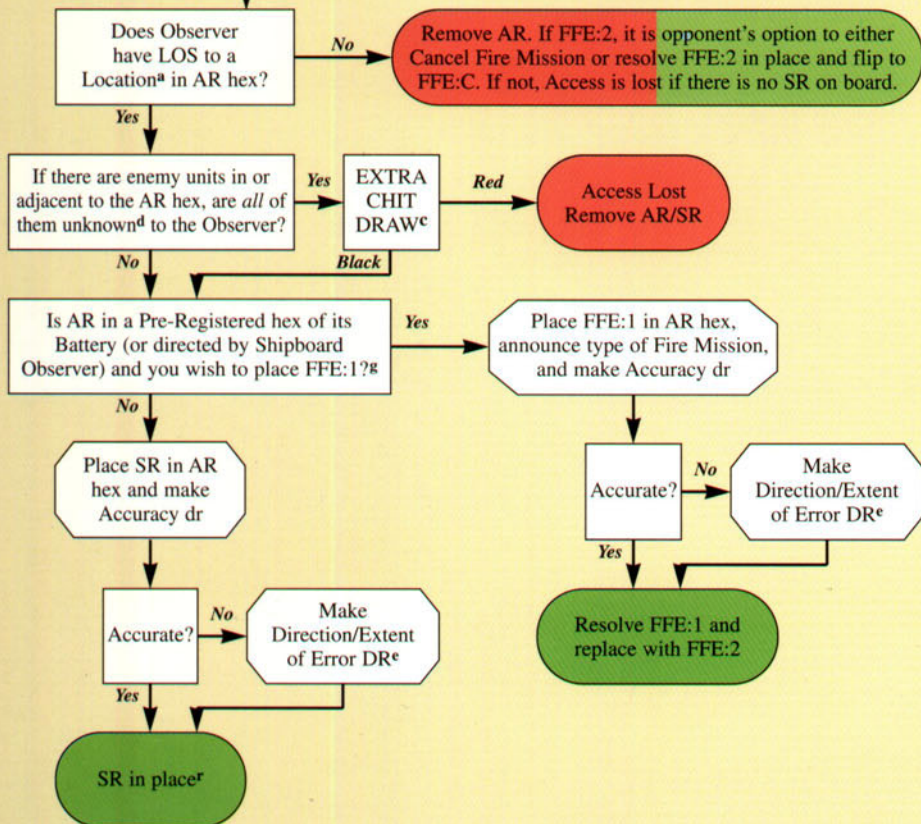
Does Observer have LOS to a Location$^{a}$ in AR hex?

No

Remove AR. If FFE:2, it is opponent's option to either Cancel Fire Mission or resolve FFE:2 in place and flip to FFE:C. If not, Access is lost if there is no SR on board.

Yes

If there are enemy units in or adjacent to the AR hex, are *all* of them unknown$^{d}$ to the Observer?

Yes

EXTRA CHIT DRAW$^{c}$

Red

Access Lost Remove AR/SR

No

Black

Is AR in a Pre-Registered hex of its Battery (or directed by Shipboard Observer) and you wish to place FFE:1?$^{g}$

Yes

Place FFE:1 in AR hex, announce type of Fire Mission, and make Accuracy dr

No

Place SR in AR hex and make Accuracy dr

Accurate?

No

Make Direction/Extent of Error DR$^{e}$

Yes

Resolve FFE:1 and replace with FFE:2

Accurate?

No

Make Direction/Extent of Error DR$^{e}$

Yes

SR in place$^{r}$